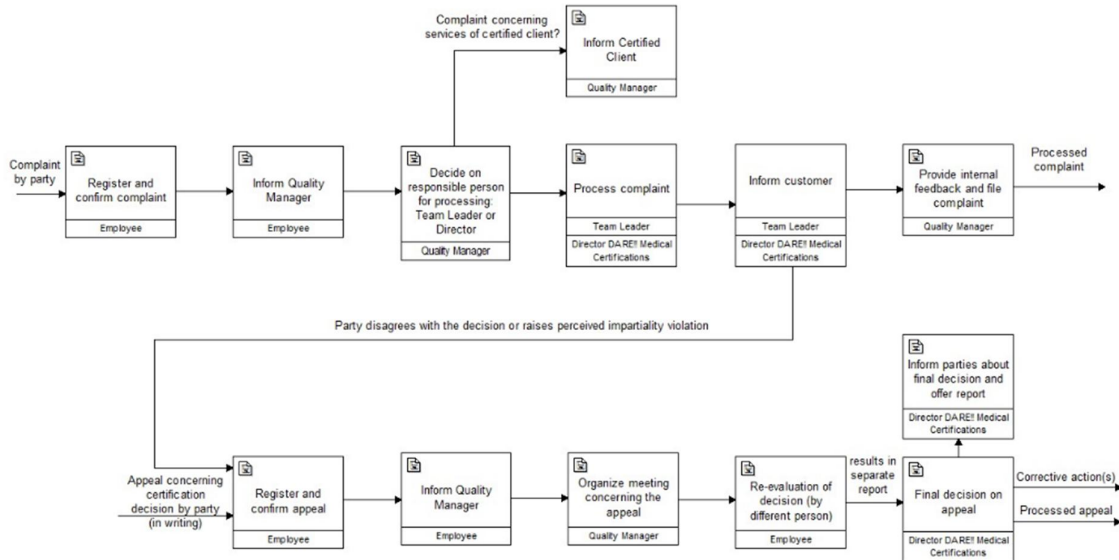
Complaint concerning services of certified client?

Inform Certified Client

Quality Manager

Complaint by party

Register and confirm complaint

Employee

Inform Quality Manager

Employee

Decide on responsible person for processing: Team Leader or Director

Quality Manager

Process complaint

Team Leader

Director DARE!! Medical Certifications

Inform customer

Team Leader

Director DARE!! Medical Certifications

Provide internal feedback and file complaint

Quality Manager

Processed complaint

Party disagrees with the decision or raises perceived impartiality violation

Inform parties about final decision and offer report

Director DARE!! Medical Certifications

Appeal concerning certification decision by party (in writing)

Register and confirm appeal

Employee

Inform Quality Manager

Employee

Organize meeting concerning the appeal

Quality Manager

Re-evaluation of decision (by different person)

Employee

results in separate report

Final decision on appeal

Director DARE!! Medical Certifications

Corrective action(s)

Processed appeal